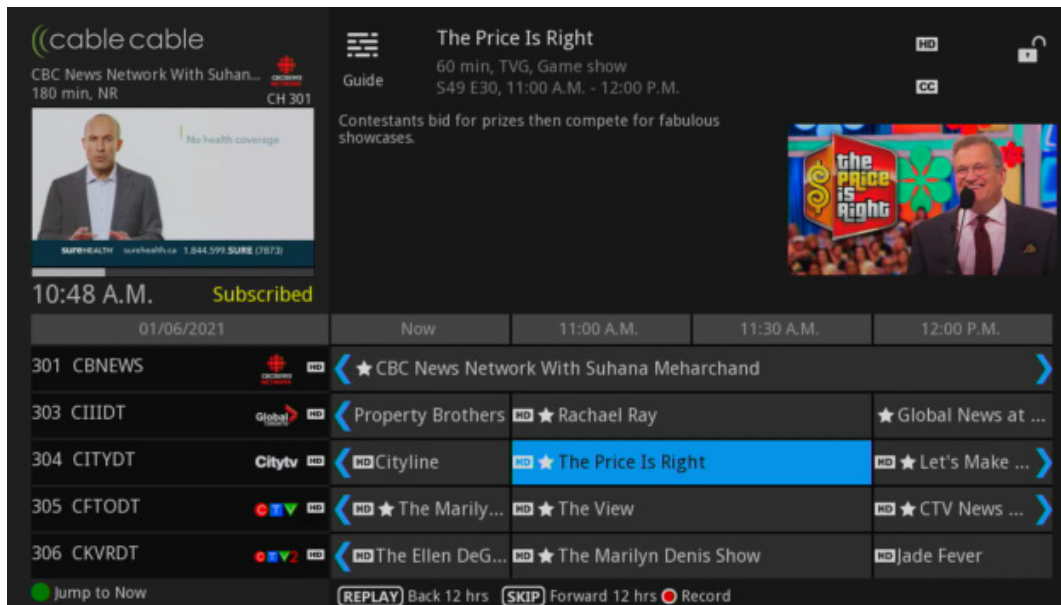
((cable cable
CBC News Network With Suhan...
180 min, NR
CH 301

No health coverage
sureHEALTH surehealth.ca 1.844.599.SURE (7873)

10:48 A.M.
Subscribed

Guide
The Price Is Right
60 min, TVG, Game show
S49 E30, 11:00 A.M. - 12:00 P.M.
HD
CC
Contestants bid for prizes then compete for fabulous showcases.

the Price is Right

| 01/06/2021 | Now | 11:00 A.M. | 11:30 A.M. | 12:00 P.M. |
|---|---|---|---|---|
| 301 CBNEWS HD | ★ CBC News Network With Suhana Meharchand | | | |
| 303 CIIIDT Global HD | Property Brothers | HD ★ Rachael Ray | | ★ Global News at ... |
| 304 CITYDT Citytv HD | HD Cityline | HD ★ The Price Is Right | | HD ★ Let's Make ... |
| 305 CFTODT CTV HD | HD ★ The Marily... | HD ★ The View | | HD ★ CTV News ... |
| 306 CKVRDT CTV2 HD | HD The Ellen DeG... | HD ★ The Marilyn Denis Show | | HD Jade Fever |

Jump to Now
REPLAY Back 12 hrs SKIP Forward 12 hrs Record